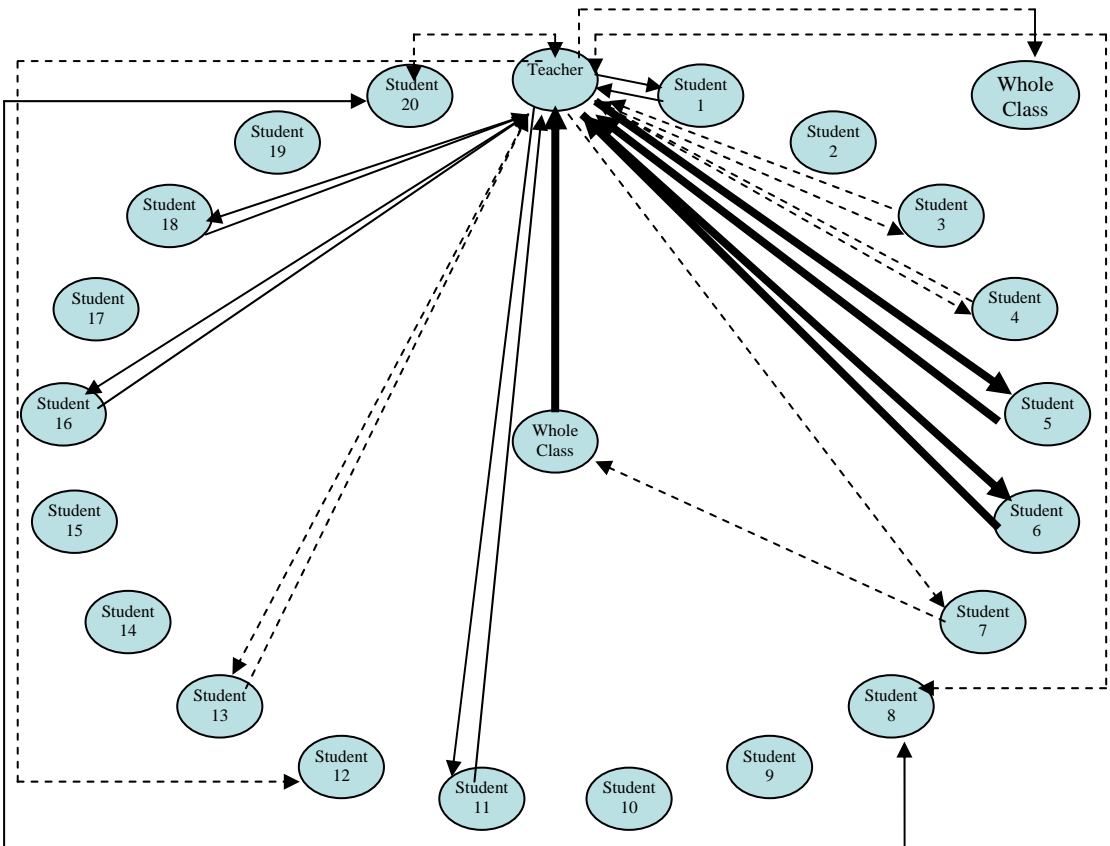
Teacher

Student 20

Student 1

Whole Class

Student 19

Student 2

Student 18

Student 3

Student 17

Student 4

Student 16

Whole Class

Student 5

Student 15

Student 6

Student 14

Student 7

Student 13

Student 8

Student 12

Student 11

Student 10

Student 9